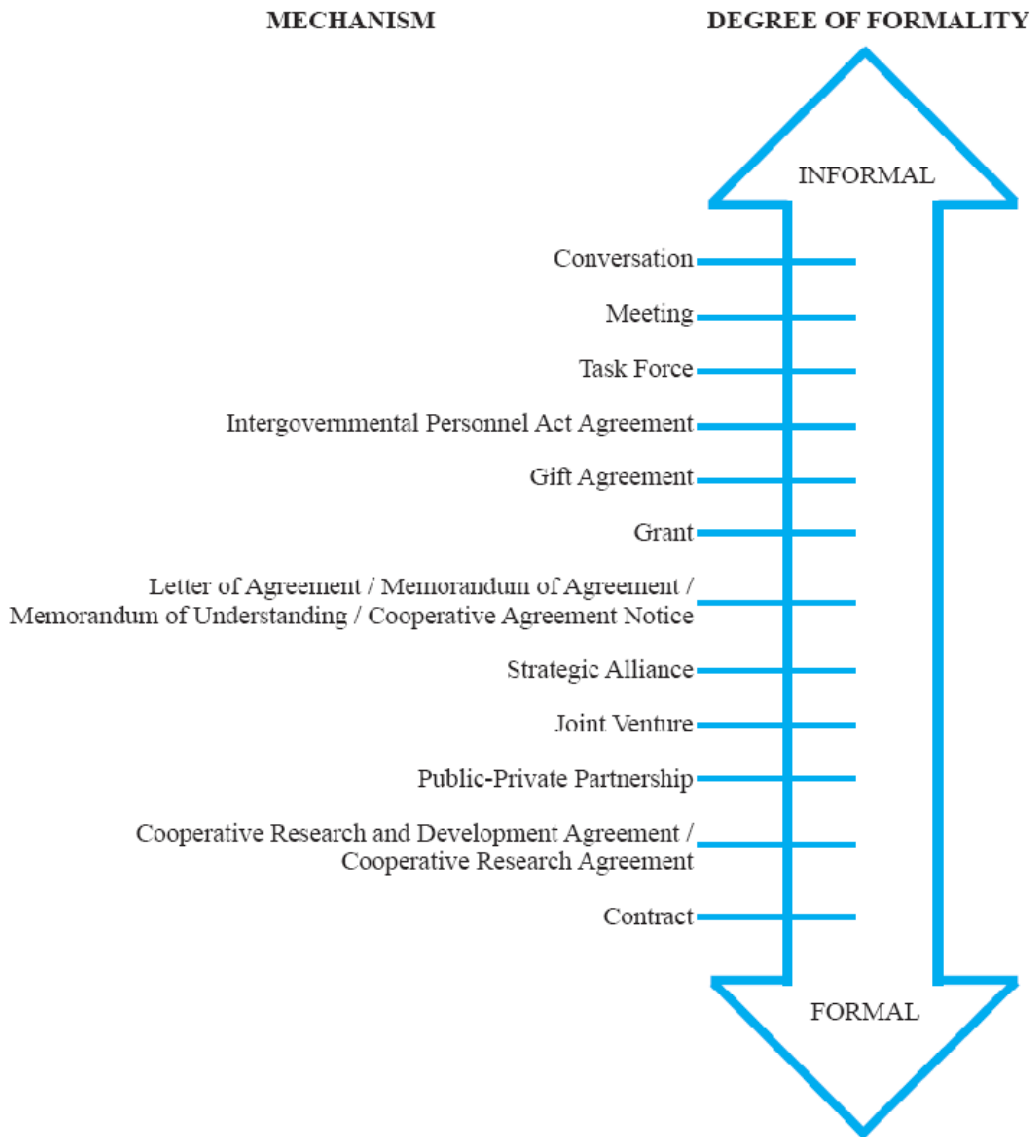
MECHANISM

DEGREE OF FORMALITY

INFORMAL

Conversation

Meeting

Task Force

Intergovernmental Personnel Act Agreement

Gift Agreement

Grant

Letter of Agreement / Memorandum of Agreement / Memorandum of Understanding / Cooperative Agreement Notice

Strategic Alliance

Joint Venture

Public-Private Partnership

Cooperative Research and Development Agreement / Cooperative Research Agreement

Contract

FORMAL